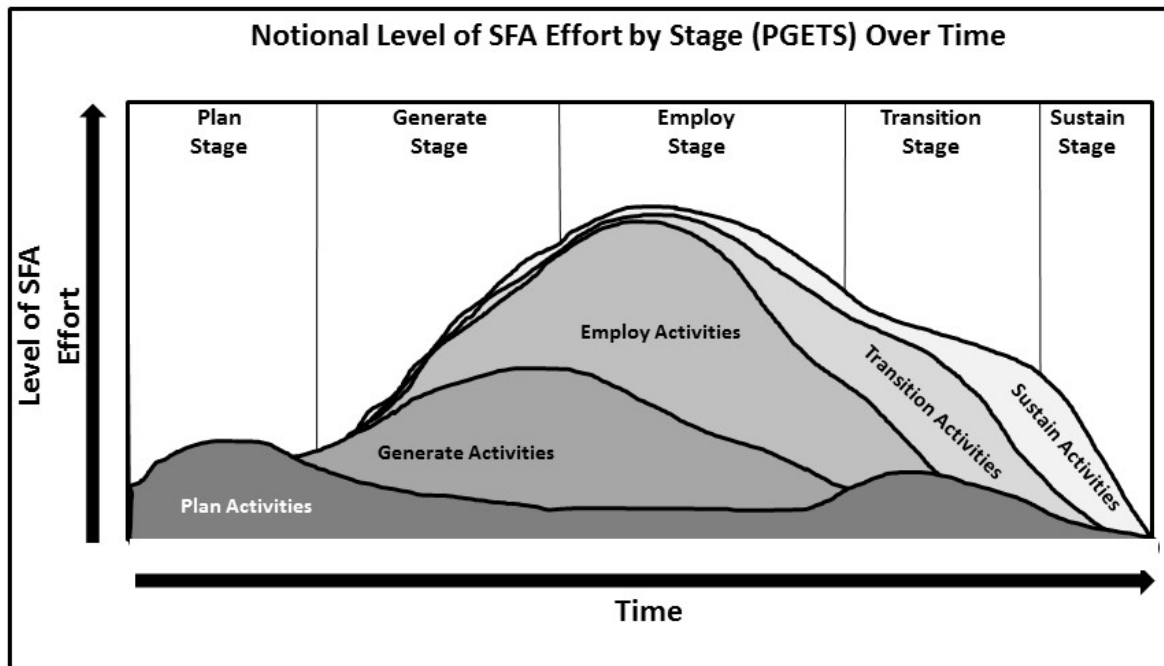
Notional Level of SFA Effort by Stage (PGETS) Over Time

Plan Stage

Generate Stage

Employ Stage

Transition Stage

Sustain Stage

Level of SFA Effort

Employ Activities

Transition Activities

Sustain Activities

Generate Activities

Plan Activities

Time